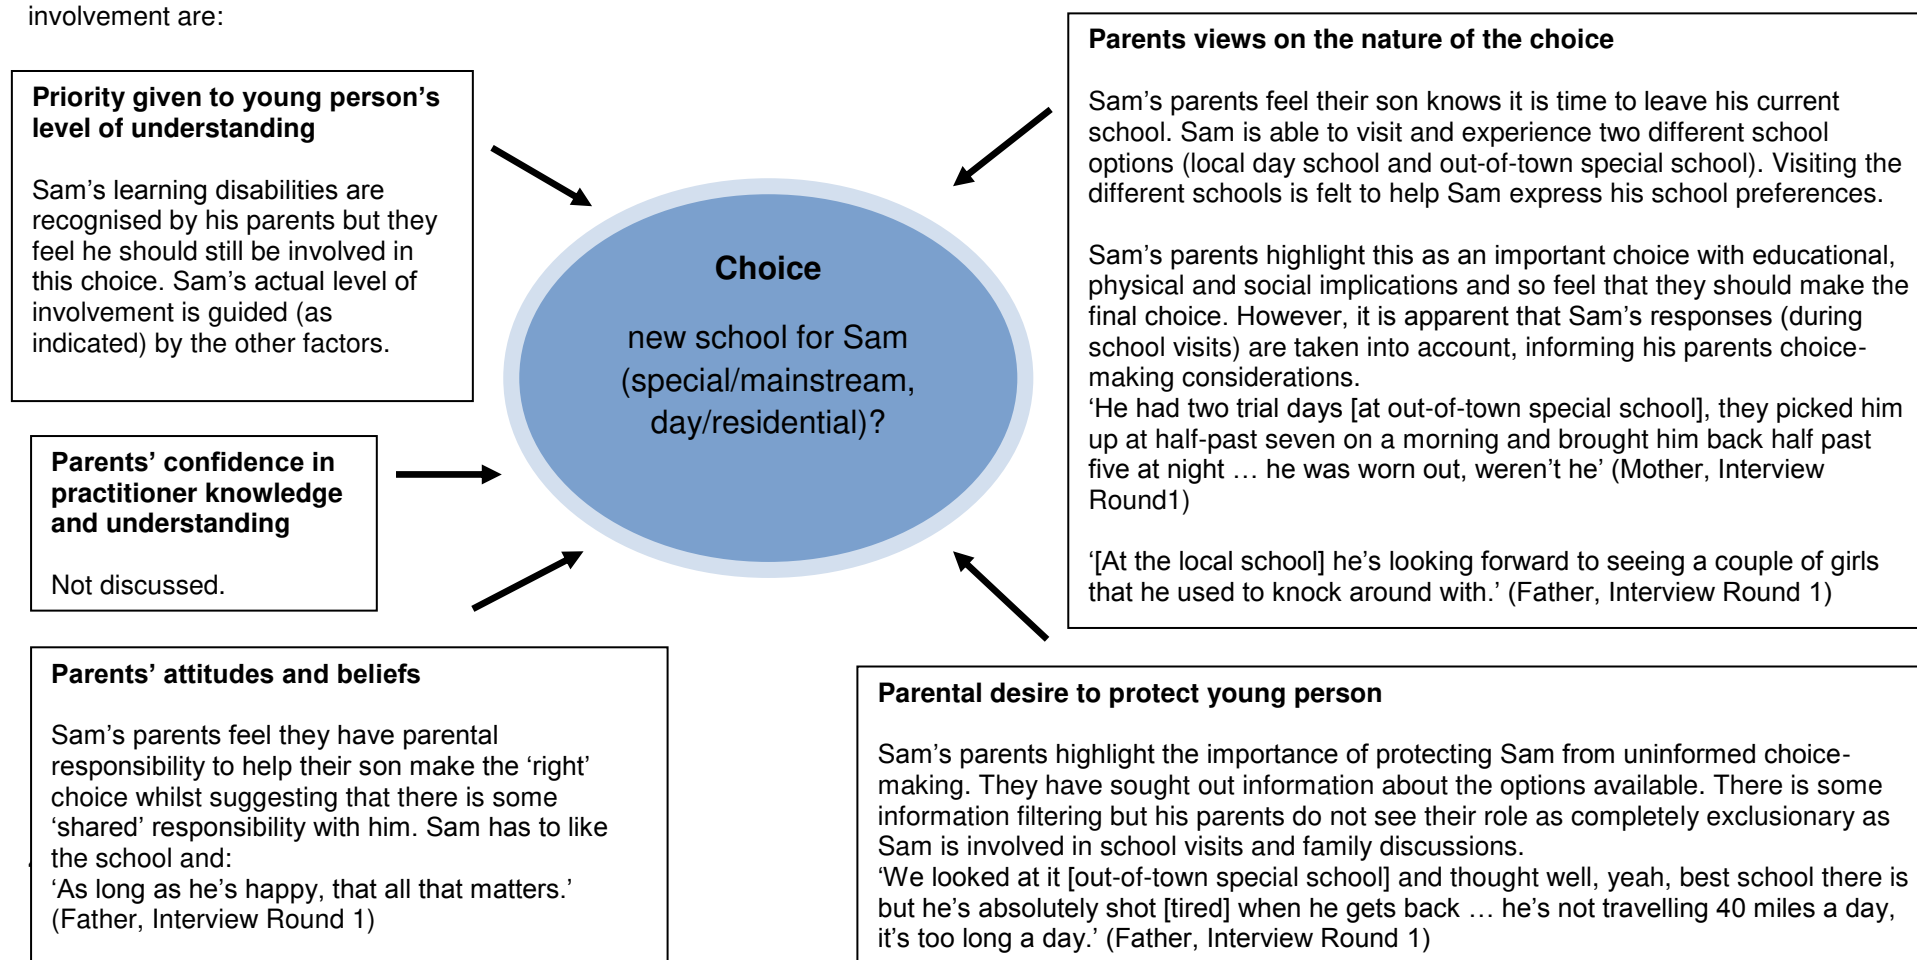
involvement are:

**Priority given to young person's level of understanding**

Sam's learning disabilities are recognised by his parents but they feel he should still be involved in this choice. Sam's actual level of involvement is guided (as indicated) by the other factors.

**Parents views on the nature of the choice**

Sam's parents feel their son knows it is time to leave his current school. Sam is able to visit and experience two different school options (local day school and out-of-town special school). Visiting the different schools is felt to help Sam express his school preferences.

Sam's parents highlight this as an important choice with educational, physical and social implications and so feel that they should make the final choice. However, it is apparent that Sam's responses (during school visits) are taken into account, informing his parents choice-making considerations.
'He had two trial days [at out-of-town special school], they picked him up at half-past seven on a morning and brought him back half past five at night … he was worn out, weren't he' (Mother, Interview Round1)

'[At the local school] he's looking forward to seeing a couple of girls that he used to knock around with.' (Father, Interview Round 1)

**Choice**

new school for Sam (special/mainstream, day/residential)?

**Parents' confidence in practitioner knowledge and understanding**

Not discussed.

**Parents' attitudes and beliefs**

Sam's parents feel they have parental responsibility to help their son make the 'right' choice whilst suggesting that there is some 'shared' responsibility with him. Sam has to like the school and:
'As long as he's happy, that all that matters.' (Father, Interview Round 1)

**Parental desire to protect young person**

Sam's parents highlight the importance of protecting Sam from uninformed choice-making. They have sought out information about the options available. There is some information filtering but his parents do not see their role as completely exclusionary as Sam is involved in school visits and family discussions.
'We looked at it [out-of-town special school] and thought well, yeah, best school there is but he's absolutely shot [tired] when he gets back … he's not travelling 40 miles a day, it's too long a day.' (Father, Interview Round 1)